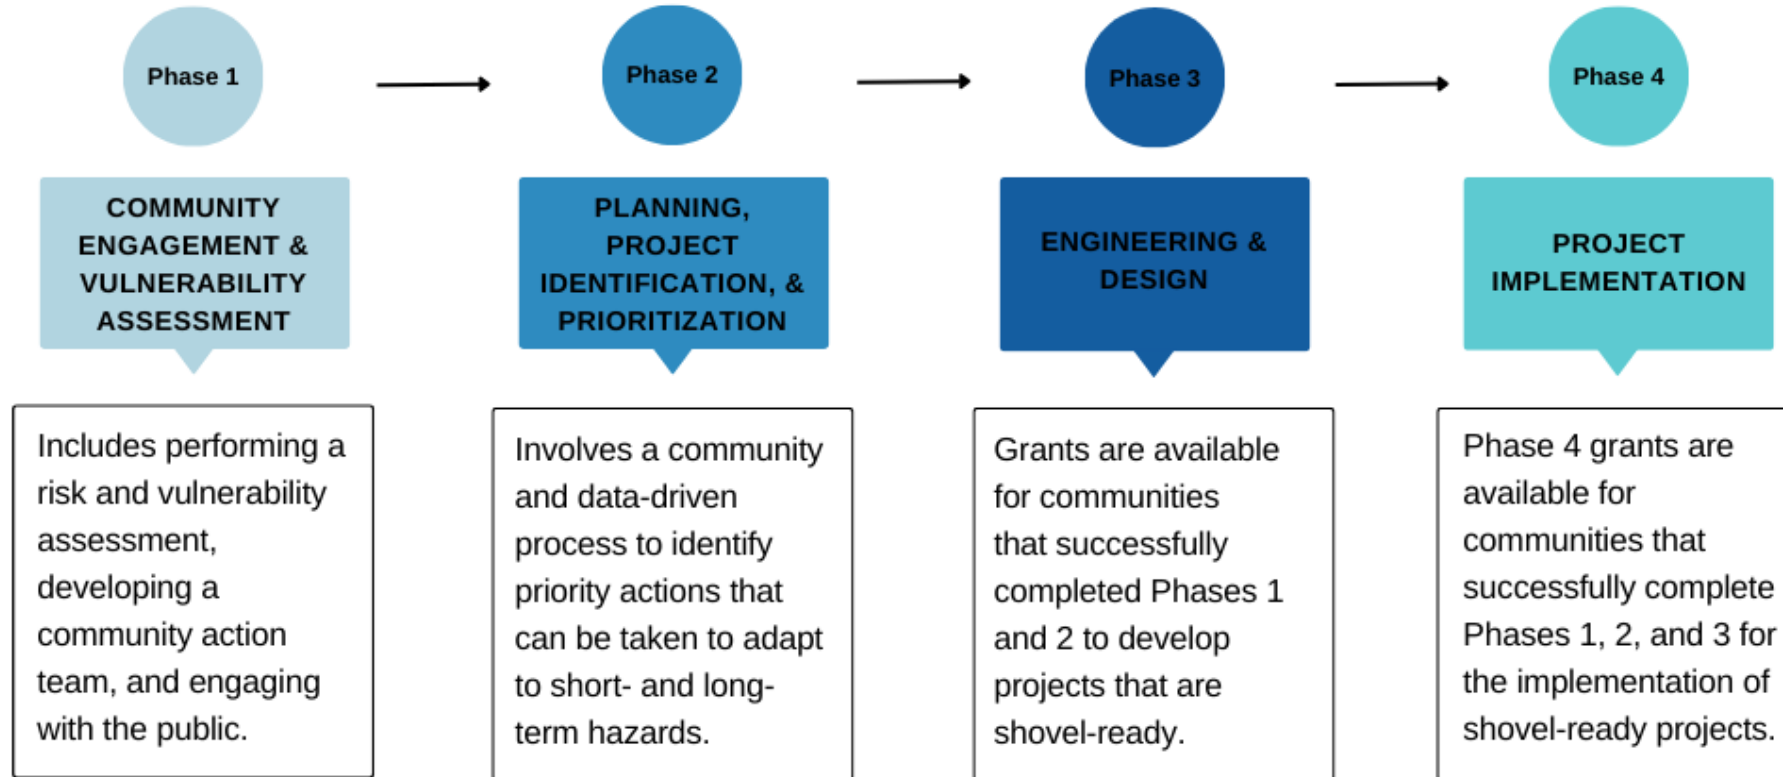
Phase 1

COMMUNITY ENGAGEMENT & VULNERABILITY ASSESSMENT

Includes performing a risk and vulnerability assessment, developing a community action team, and engaging with the public.

Phase 2

PLANNING, PROJECT IDENTIFICATION, & PRIORITIZATION

Involves a community and data-driven process to identify priority actions that can be taken to adapt to short- and long-term hazards.

Phase 3

ENGINEERING & DESIGN

Grants are available for communities that successfully completed Phases 1 and 2 to develop projects that are shovel-ready.

Phase 4

PROJECT IMPLEMENTATION

Phase 4 grants are available for communities that successfully complete Phases 1, 2, and 3 for the implementation of shovel-ready projects.